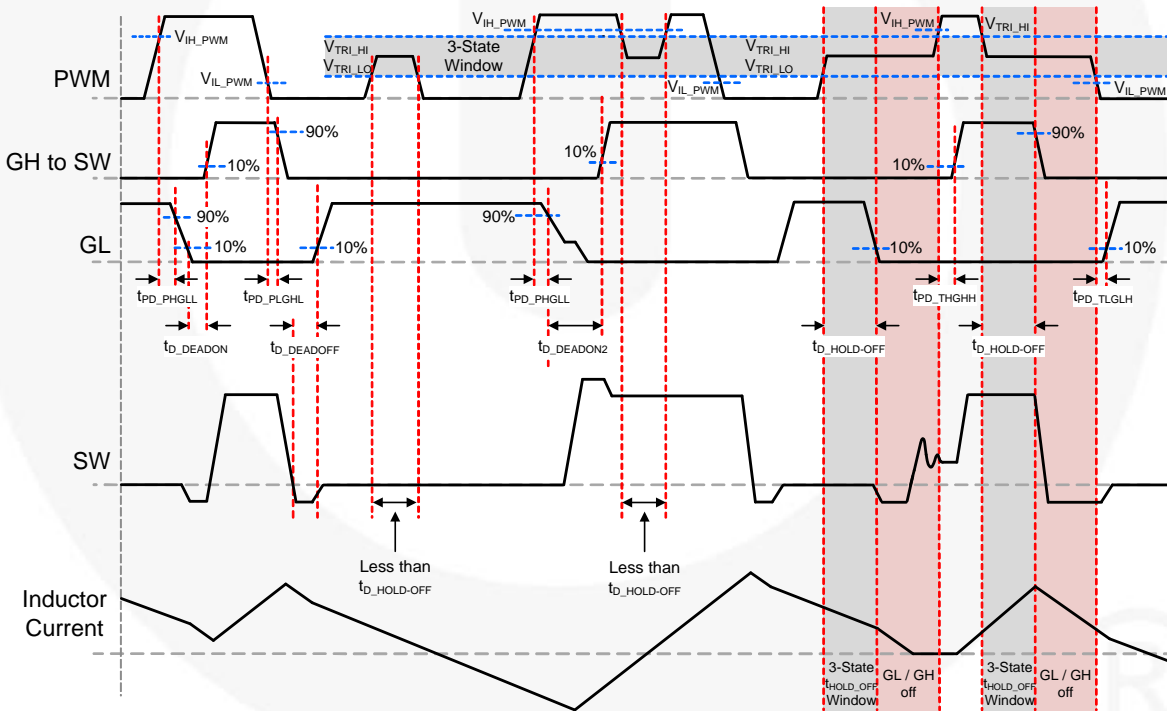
PWM

$V_{IH\_PWM}$

$V_{IL\_PWM}$

$V_{TRI\_HI}$

$V_{TRI\_LO}$

3-State Window

$V_{IH\_PWM}$

$V_{TRI\_HI}$

$V_{TRI\_LO}$

$V_{IL\_PWM}$

$V_{IH\_PWM}$

$V_{TRI\_HI}$

$V_{IL\_PWM}$

GH to SW

90%

10%

10%

10%

90%

GL

90%

10%

10%

90%

10%

10%

$t_{PD\_PHGLL}$

$t_{PD\_PLGHL}$

$t_{PD\_PHGLL}$

$t_{PD\_THGHH}$

$t_{PD\_TLGLH}$

$t_{D\_DEADON}$

$t_{D\_DEADOFF}$

$t_{D\_DEADON2}$

$t_{D\_HOLD-OFF}$

$t_{D\_HOLD-OFF}$

SW

Less than $t_{D\_HOLD-OFF}$

Less than $t_{D\_HOLD-OFF}$

Inductor Current

3-State $t_{HOLD\_OFF}$ Window

GL / GH off

3-State $t_{HOLD\_OFF}$ Window

GL / GH off